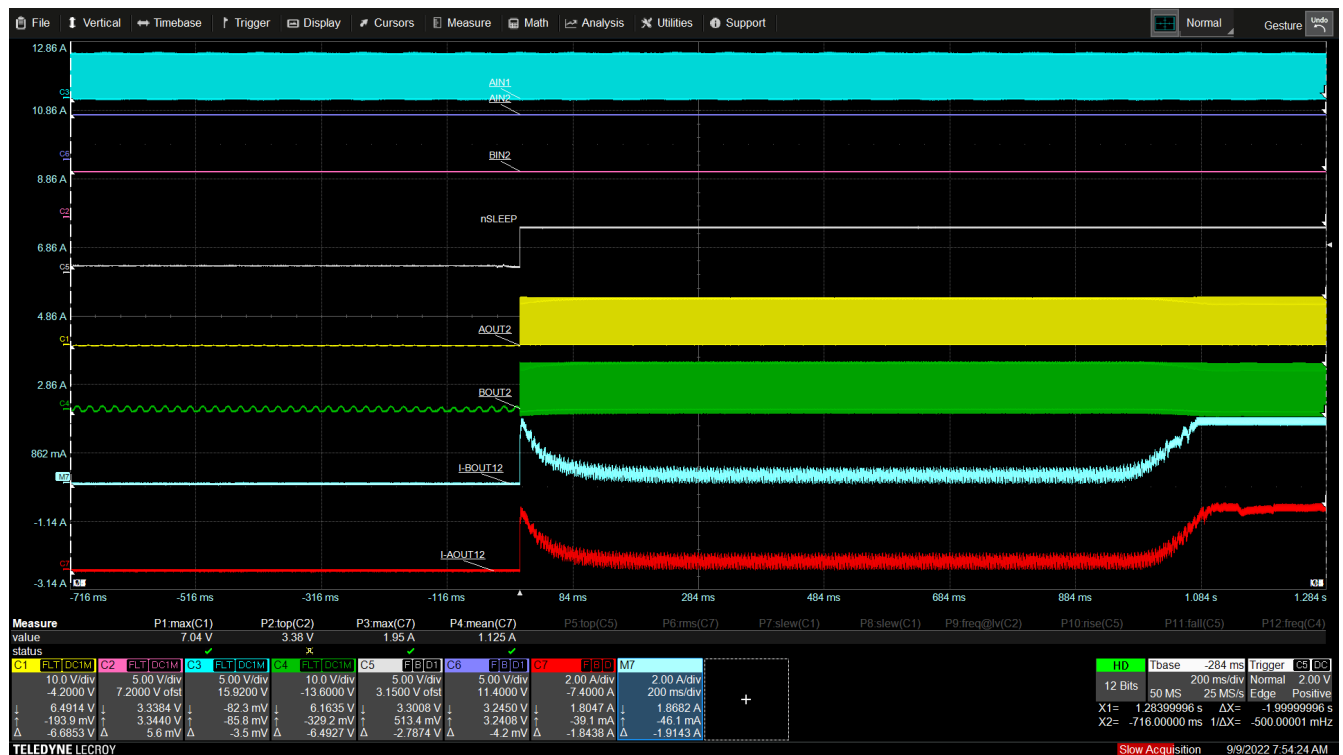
File | Vertical | Timebase | Trigger | Display | Cursors | Measure | Math | Analysis | Utilities | Support | Normal | Gesture | Undo

12.86 A
10.86 A
8.86 A
6.86 A
4.86 A
2.86 A
862 mA
-1.14 A
-3.14 A

C3 AIN1
AIN2
C6 BIN2
C2 nSLEEP
C5
C1 AOUT2
C4 BOUT2
M7 I-BOUT12
C7 I-AOUT12

-716 ms | -516 ms | -316 ms | -116 ms | 84 ms | 284 ms | 484 ms | 684 ms | 884 ms | 1.084 s | 1.284 s

| Measure | P1:max(C1) | P2:top(C2) | P3:max(C7) | P4:mean(C7) | P5:top(C5) | P6:rms(C7) | P7:slew(C1) | P8:slew(C1) | P9:freq@lv(C2) | P10:rise(C5) | P11:fall(C5) | P12:freq(C4) |
|---|---|---|---|---|---|---|---|---|---|---|---|---|
| value | 7.04 V | 3.38 V | 1.95 A | 1.125 A | | | | | | | | |
| status | ✓ | ✗ | ✓ | ✓ | | | | | | | | |

| C1 FLT DC1M | C2 FLT DC1M | C3 FLT DC1M | C4 FLT DC1M | C5 F B D1 | C6 F B D1 | C7 F B D | M7 |
|---|---|---|---|---|---|---|---|
| 10.0 V/div | 5.00 V/div | 5.00 V/div | 10.0 V/div | 5.00 V/div | 5.00 V/div | 2.00 A/div | 2.00 A/div |
| -4.2000 V | 7.2000 V ofst | 15.9200 V | -13.6000 V | 3.1500 V ofst | 11.4000 V | -7.4000 A | 200 ms/div |
| ↓ 6.4914 V | ↓ 3.3384 V | ↓ -82.3 mV | ↓ 6.1635 V | ↓ 3.3008 V | ↓ 3.2450 V | ↓ 1.8047 A | ↓ 1.8682 A |
| ↑ -193.9 mV | ↑ 3.3440 V | ↑ -85.8 mV | ↑ -329.2 mV | ↑ 513.4 mV | ↑ 3.2408 V | ↑ -39.1 mA | ↑ -46.1 mA |
| Δ -6.6853 V | Δ 5.6 mV | Δ -3.5 mV | Δ -6.4927 V | Δ -2.7874 V | Δ -4.2 mV | Δ -1.8438 A | Δ -1.9143 A |

HD 12 Bits
Tbase -284 ms | 200 ms/div | 50 MS 25 MS/s
Trigger C5 DC | Normal 2.00 V | Edge Positive
X1= 1.28399996 s ΔX= -1.99999996 s
X2= -716.00000 ms 1/ΔX= -500.00001 mHz

TELEDYNE LECROY
Slow Acquisition
9/9/2022 7:54:24 AM